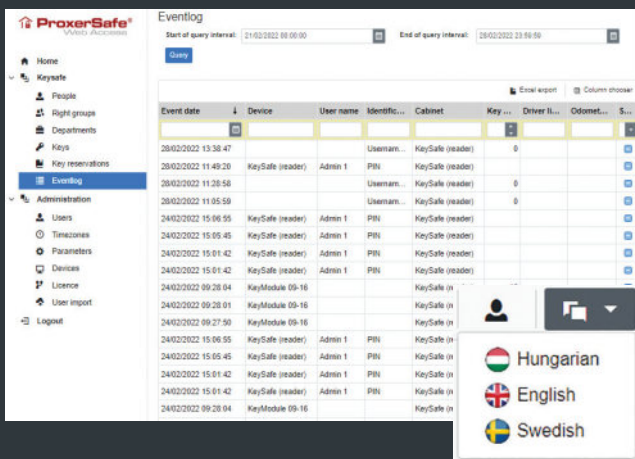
ProxerSafe®
Web Access

Home
Keysafe
People
Right groups
Departments
Keys
Key reservations
Eventlog
Administration
Users
Timezones
Parameters
Devices
Licence
User import
Logout

Eventlog

Start of query interval: 21/02/2022 00:00:00
End of query interval: 28/02/2022 23:59:59

Query

Excel export
Column chooser

| Event date | Device | User name | Identific... | Cabinet | Key ... | Driver li... | Odomet... | S... |
|---|---|---|---|---|---|---|---|---|
| 28/02/2022 13:38:47 | | | Usernam... | KeySafe (reader) | 0 | | | |
| 28/02/2022 11:49:20 | KeySafe (reader) | Admin 1 | PIN | KeySafe (reader) | | | | |
| 28/02/2022 11:28:58 | | | Usernam... | KeySafe (reader) | 0 | | | |
| 28/02/2022 11:05:59 | | | Usernam... | KeySafe (reader) | 0 | | | |
| 24/02/2022 15:06:55 | KeySafe (reader) | Admin 1 | PIN | KeySafe (reader) | | | | |
| 24/02/2022 15:05:45 | KeySafe (reader) | Admin 1 | PIN | KeySafe (reader) | | | | |
| 24/02/2022 15:01:42 | KeySafe (reader) | Admin 1 | PIN | KeySafe (reader) | | | | |
| 24/02/2022 15:01:42 | KeySafe (reader) | Admin 1 | PIN | KeySafe (reader) | | | | |
| 24/02/2022 09:28:04 | KeyModule 09-16 | | | KeySafe (r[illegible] | | | | |
| 24/02/2022 09:28:01 | KeyModule 09-16 | | | KeySafe (r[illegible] | | | | |
| 24/02/2022 09:27:50 | KeyModule 09-16 | | | KeySafe (r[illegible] | | | | |
| 24/02/2022 15:06:55 | KeySafe (reader) | Admin 1 | PIN | KeySafe (r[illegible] | | | | |
| 24/02/2022 15:05:45 | KeySafe (reader) | Admin 1 | PIN | KeySafe (r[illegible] | | | | |
| 24/02/2022 15:01:42 | KeySafe (reader) | Admin 1 | PIN | KeySafe (r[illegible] | | | | |
| 24/02/2022 15:01:42 | KeySafe (reader) | Admin 1 | PIN | KeySafe (r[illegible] | | | | |
| 24/02/2022 09:28:04 | KeyModule 09-16 | | | KeySafe (r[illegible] | | | | |

Hungarian
English
Swedish